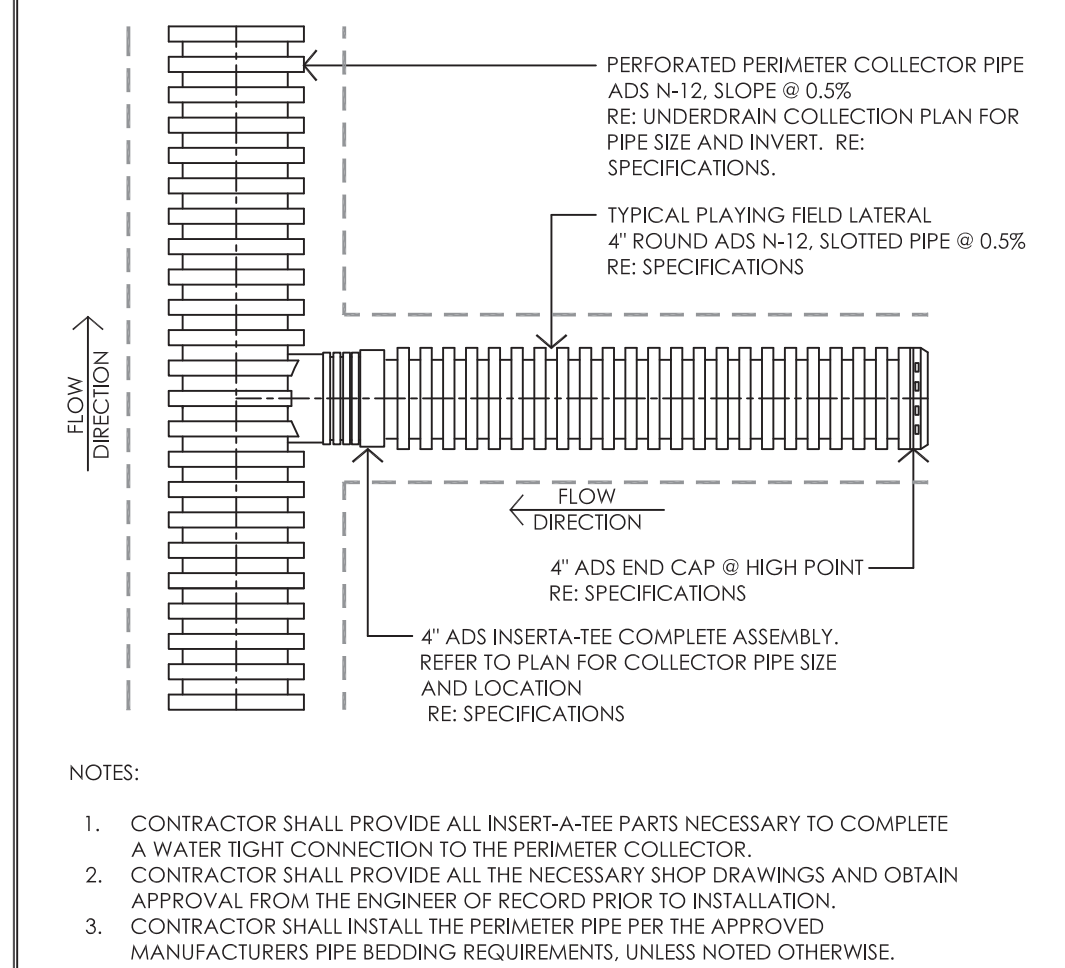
PERFORATED PERIMETER COLLECTOR PIPE ADS N-12, SLOPE @ 0.5%
RE: UNDERDRAIN COLLECTION PLAN FOR PIPE SIZE AND INVERT. RE: SPECIFICATIONS.

TYPICAL PLAYING FIELD LATERAL
4" ROUND ADS N-12, SLOTTED PIPE @ 0.5%
RE: SPECIFICATIONS

FLOW DIRECTION

FLOW DIRECTION

4" ADS END CAP @ HIGH POINT
RE: SPECIFICATIONS

4" ADS INSERTA-TEE COMPLETE ASSEMBLY.
REFER TO PLAN FOR COLLECTOR PIPE SIZE AND LOCATION
RE: SPECIFICATIONS

NOTES:

1. CONTRACTOR SHALL PROVIDE ALL INSERT-A-TEE PARTS NECESSARY TO COMPLETE A WATER TIGHT CONNECTION TO THE PERIMETER COLLECTOR.
2. CONTRACTOR SHALL PROVIDE ALL THE NECESSARY SHOP DRAWINGS AND OBTAIN APPROVAL FROM THE ENGINEER OF RECORD PRIOR TO INSTALLATION.
3. CONTRACTOR SHALL INSTALL THE PERIMETER PIPE PER THE APPROVED MANUFACTURERS PIPE BEDDING REQUIREMENTS, UNLESS NOTED OTHERWISE.